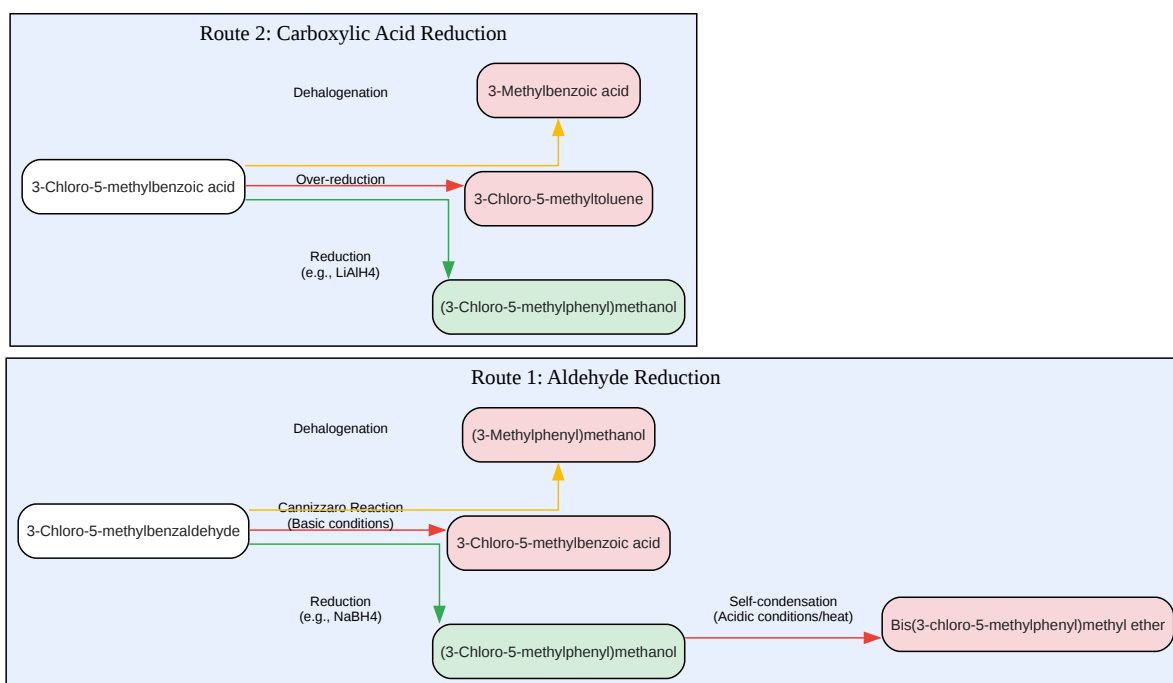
Route 2: Carboxylic Acid Reduction

Dehalogenation

3-Methylbenzoic acid

3-Chloro-5-methylbenzoic acid

Over-reduction

3-Chloro-5-methyltoluene

Reduction
(e.g., LiAlH4)

(3-Chloro-5-methylphenyl)methanol

Route 1: Aldehyde Reduction

Dehalogenation

(3-Methylphenyl)methanol

Cannizzaro Reaction
(Basic conditions)

3-Chloro-5-methylbenzaldehyde

3-Chloro-5-methylbenzoic acid

Reduction
(e.g., NaBH4)

Self-condensation
(Acidic conditions/heat)

Bis(3-chloro-5-methylphenyl)methyl ether

(3-Chloro-5-methylphenyl)methanol